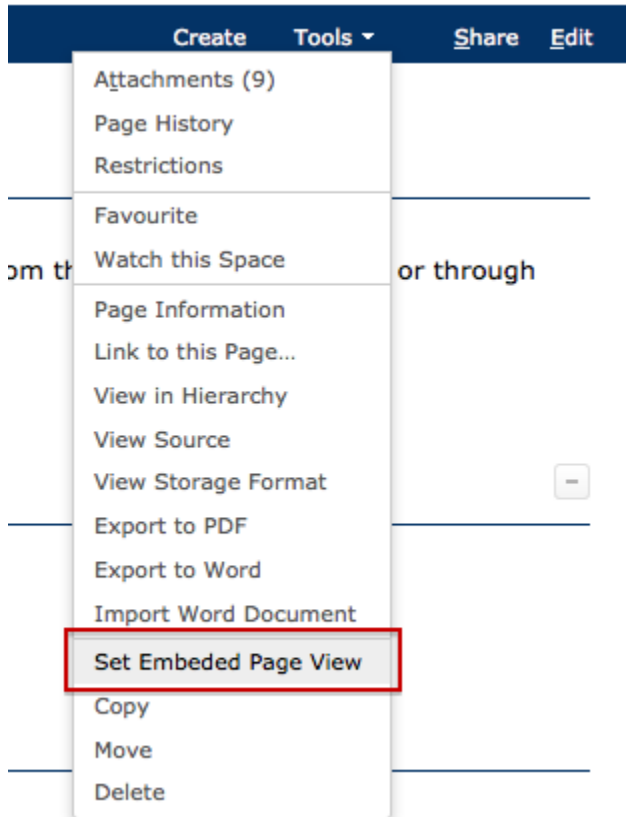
Create Tools Share Edit

Attachments (9)
Page History
Restrictions

Favourite
Watch this Space

Page Information
Link to this Page...
View in Hierarchy
View Source
View Storage Format
Export to PDF
Export to Word
Import Word Document
Set Embeded Page View
Copy
Move
Delete

om th

or through

−